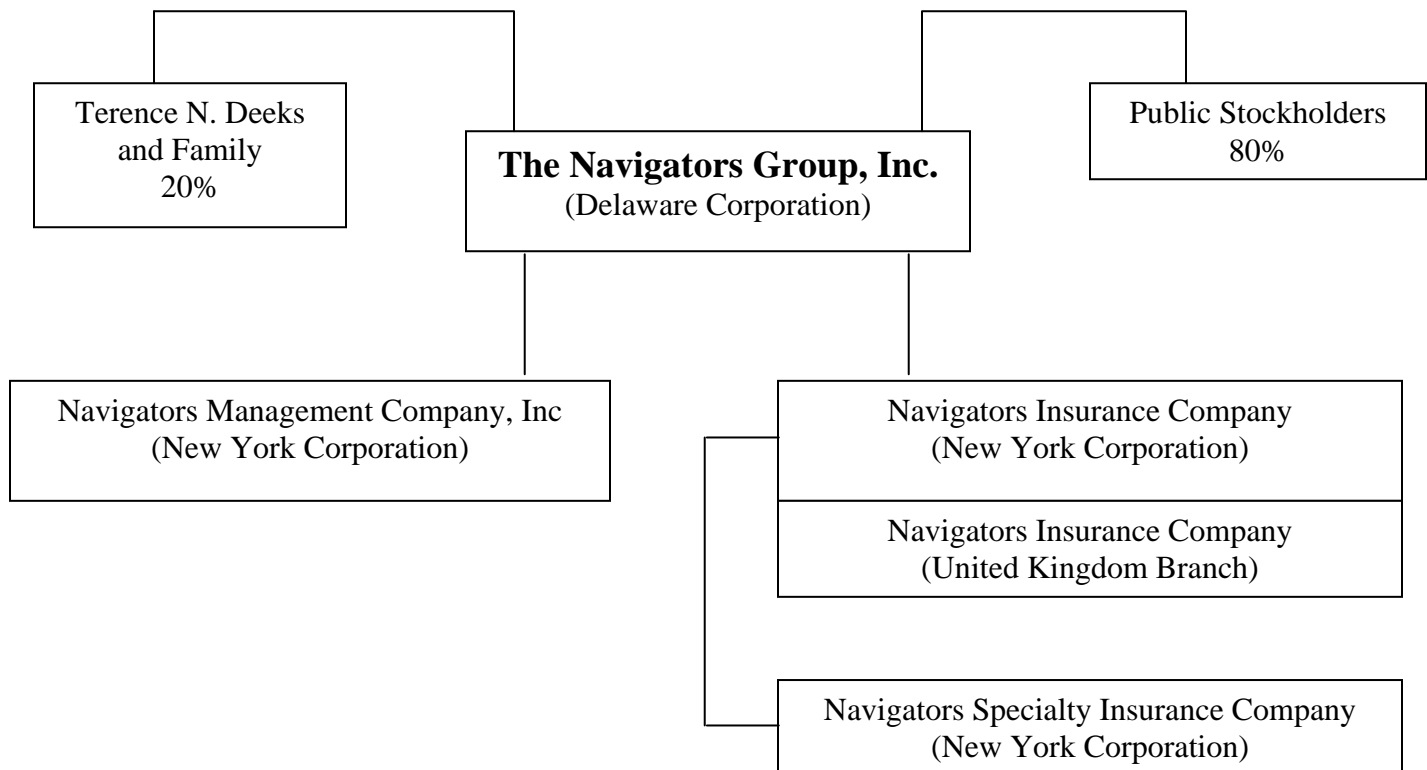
Terence N. Deeks and Family
20%

The Navigators Group, Inc.
(Delaware Corporation)

Public Stockholders
80%

Navigators Management Company, Inc
(New York Corporation)

Navigators Insurance Company
(New York Corporation)

Navigators Insurance Company
(United Kingdom Branch)

Navigators Specialty Insurance Company
(New York Corporation)